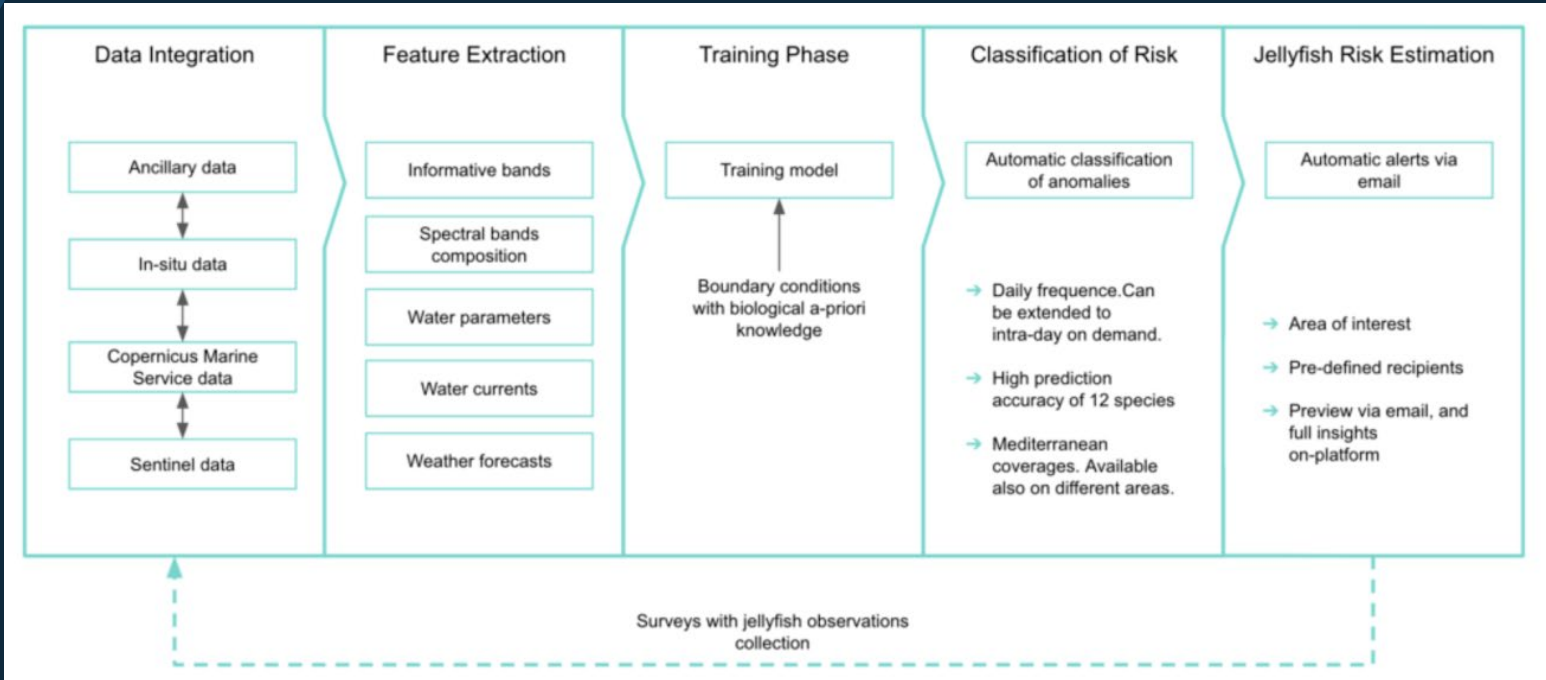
Data Integration

Ancillary data

In-situ data

Copernicus Marine Service data

Sentinel data

Feature Extraction

Informative bands

Spectral bands composition

Water parameters

Water currents

Weather forecasts

Training Phase

Training model

Boundary conditions with biological a-priori knowledge

Classification of Risk

Automatic classification of anomalies

→ Daily frequence.Can be extended to intra-day on demand.

→ High prediction accuracy of 12 species

→ Mediterranean coverages. Available also on different areas.

Jellyfish Risk Estimation

Automatic alerts via email

→ Area of interest

→ Pre-defined recipients

→ Preview via email, and full insights on-platform

Surveys with jellyfish observations collection